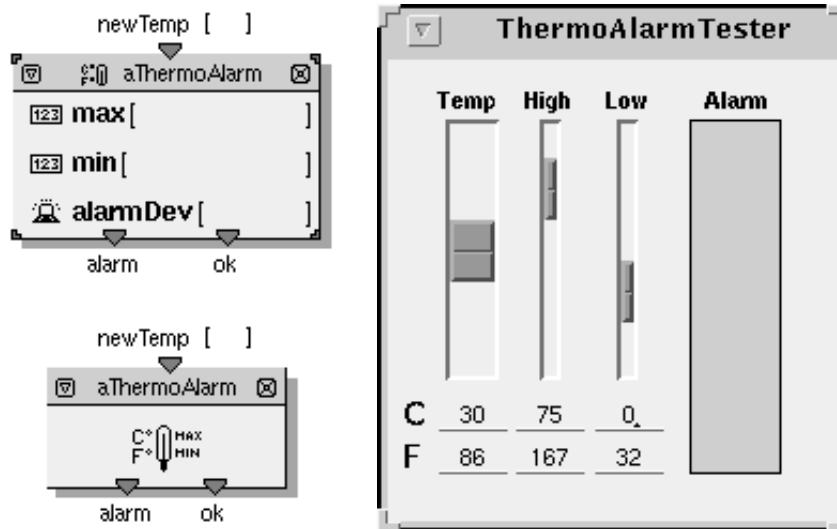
newTemp [ ]

aThermoAlarm

123 max [ ]

123 min [ ]

alarmDev [ ]

alarm ok

newTemp [ ]

aThermoAlarm

C° F° MAX MIN

alarm ok

ThermoAlarmTester

| | Temp | High | Low | Alarm |
|---|---|---|---|---|
| C | 30 | 75 | 0 | |
| F | 86 | 167 | 32 | |